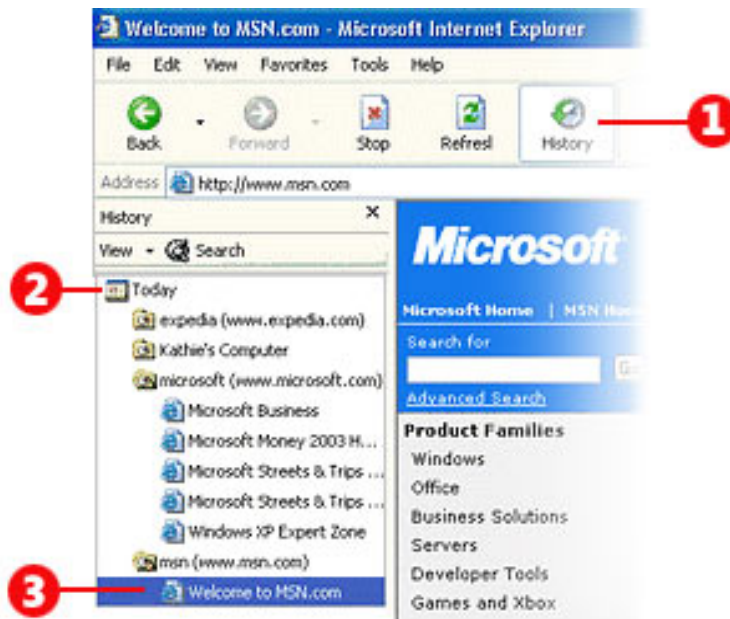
Welcome to MSN.com - Microsoft Internet Explorer

File Edit View Favorites Tools Help

Back Forward Stop Refresh History

1

Address http://www.msn.com

History ×

View Search

2

Today

expedia (www.expedia.com)

Kathie's Computer

microsoft (www.microsoft.com)

Microsoft Business

Microsoft Money 2003 H...

Microsoft Streets & Trips ...

Microsoft Streets & Trips ...

Windows XP Expert Zone

msn (www.msn.com)

3

Welcome to MSN.com

Microsoft

Microsoft Home | MSN Ho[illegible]

Search for

G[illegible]

Advanced Search

Product Families

Windows

Office

Business Solutions

Servers

Developer Tools

Games and Xbox